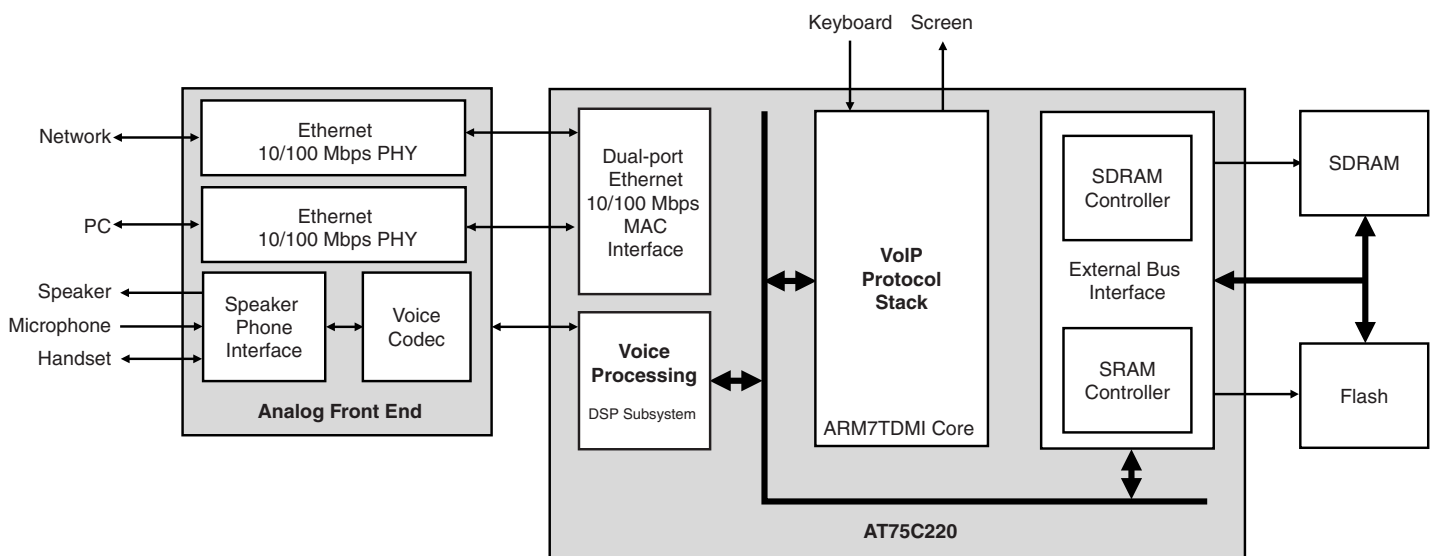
Keyboard
Screen

Network
PC
Speaker
Microphone
Handset

Ethernet 10/100 Mbps PHY

Ethernet 10/100 Mbps PHY

Speaker Phone Interface

Voice Codec

Analog Front End

Dual-port Ethernet 10/100 Mbps MAC Interface

Voice Processing
DSP Subsystem

VoIP Protocol Stack

ARM7TDMI Core

SDRAM Controller

External Bus Interface

SRAM Controller

AT75C220

SDRAM

Flash